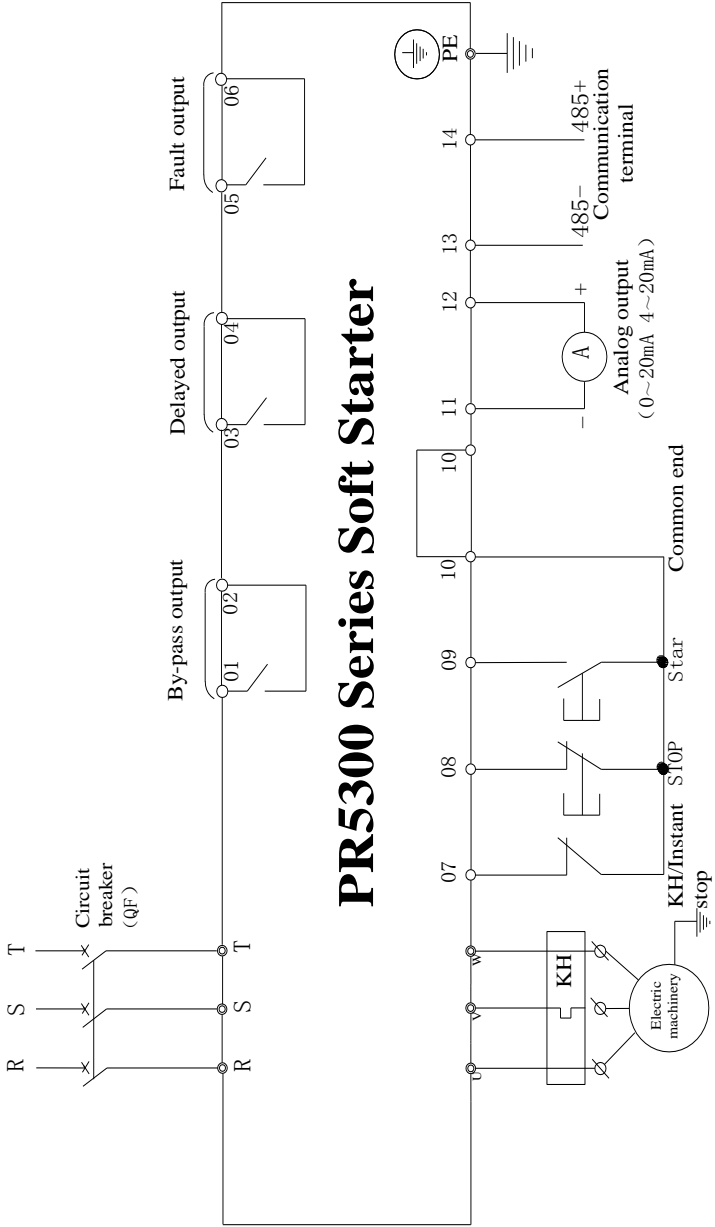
R S T
Circuit breaker (QF)
R S T
By-pass output
01 02
Delayed output
03 04
Fault output
05 06
PR5300 Series Soft Starter
PE
U V W
KH
Electric machinery
07 08 09 10 10 11 12 13 14
KH/Instant stop
STOP
Star
Common end
A
− +
Analog output (0~20mA 4~20mA)
485−
485+
Communication terminal